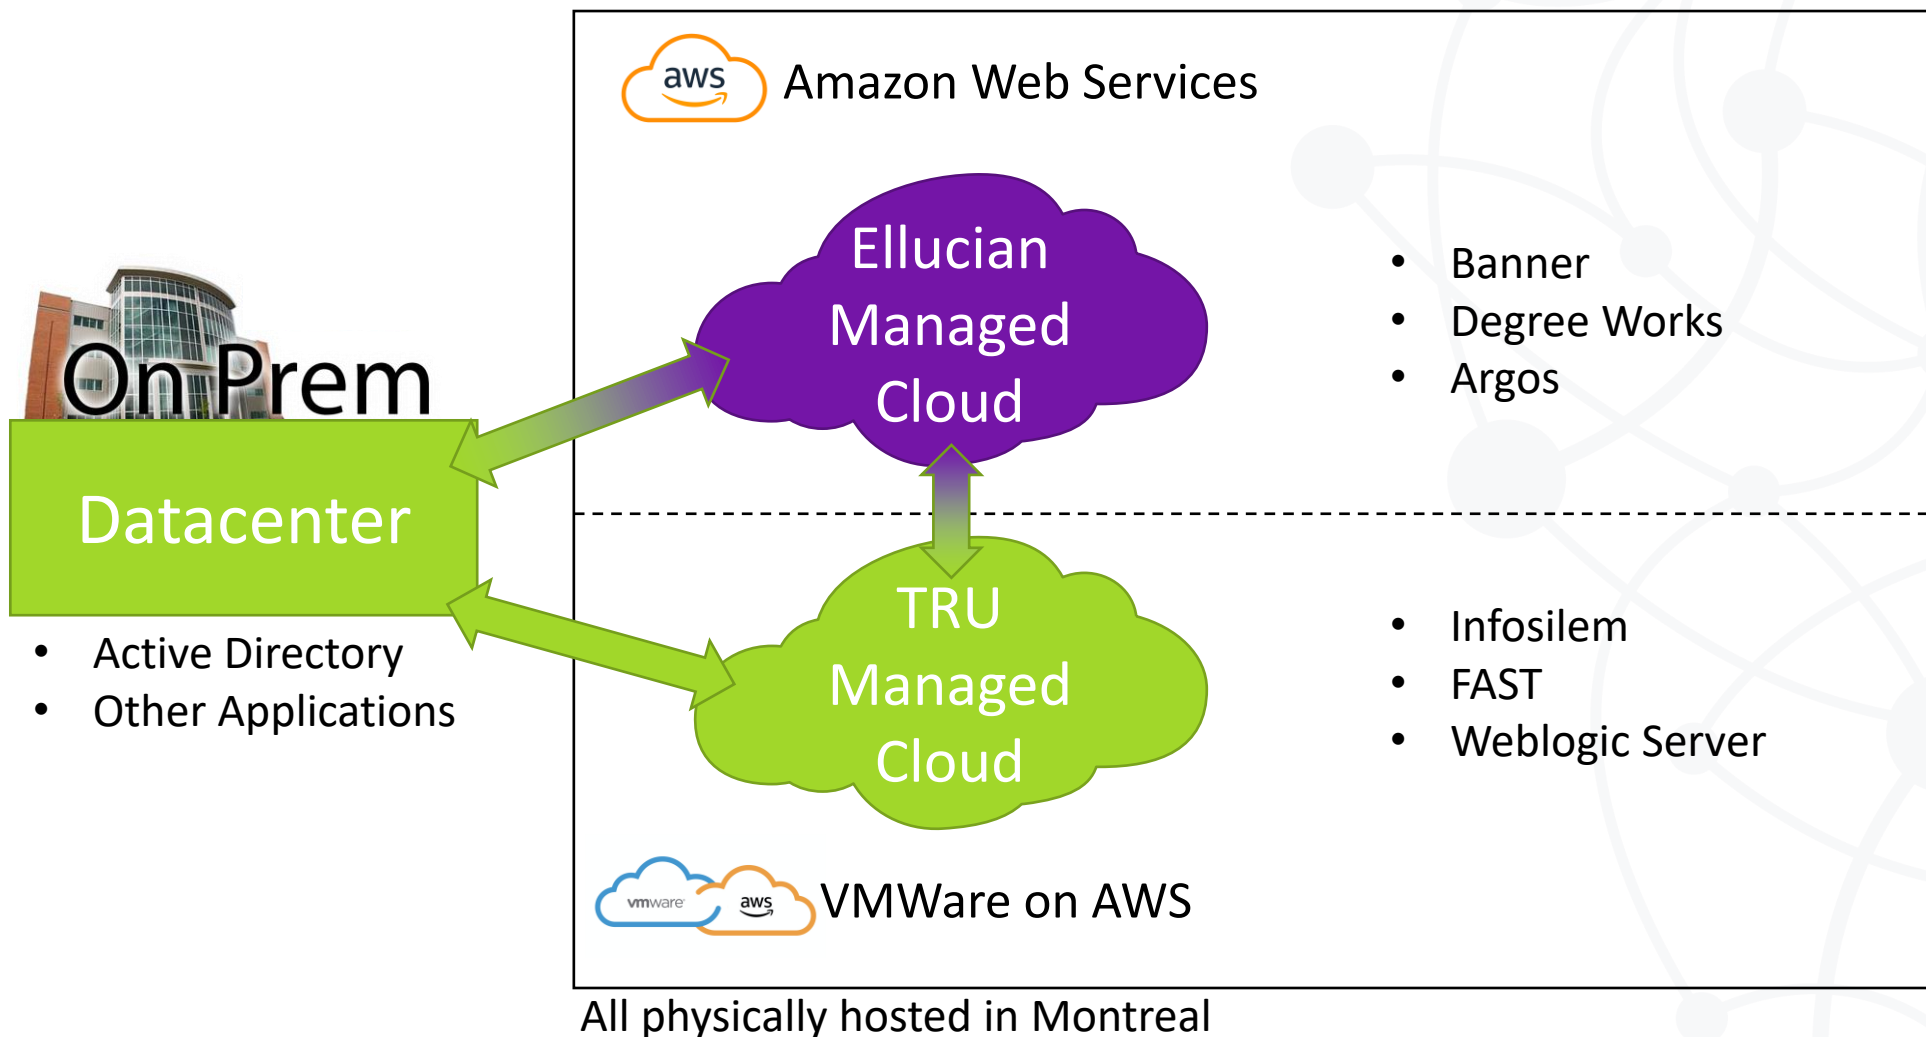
aws Amazon Web Services

Ellucian Managed Cloud

- Banner
- Degree Works
- Argos

On Prem

Datacenter

- Active Directory
- Other Applications

TRU Managed Cloud

- Infosilem
- FAST
- Weblogic Server

vmware aws VMWare on AWS

All physically hosted in Montreal